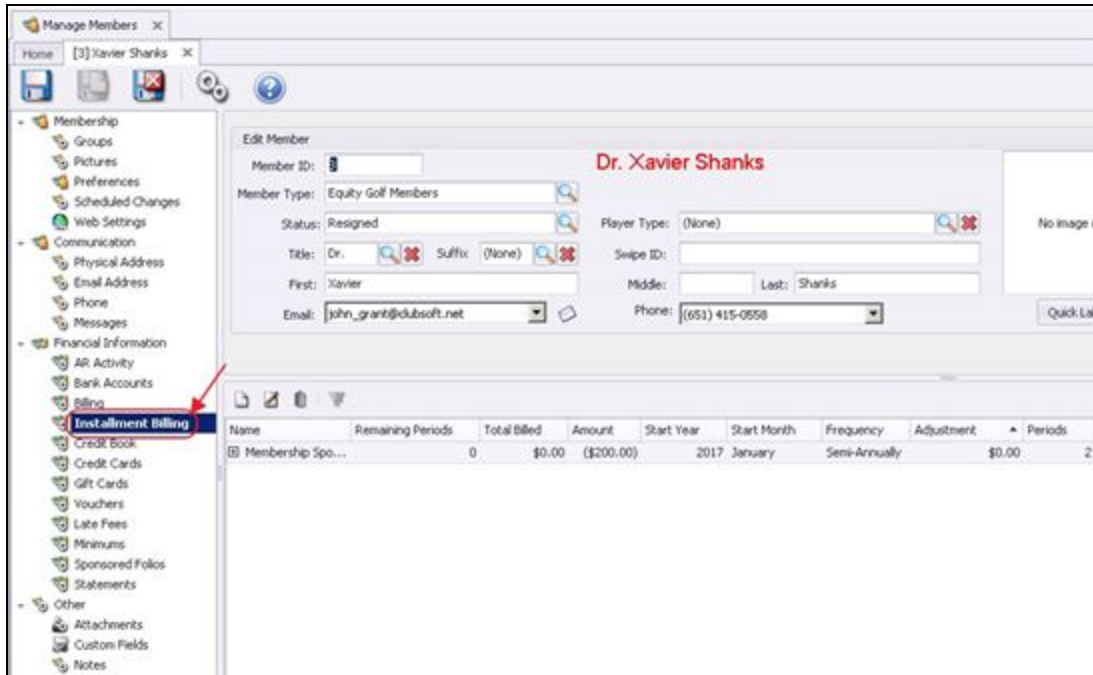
Manage Members ×

Home [3] Xavier Shanks ×

Membership
Groups
Pictures
Preferences
Scheduled Changes
Web Settings
Communication
Physical Address
Email Address
Phone
Messages
Financial Information
AR Activity
Bank Accounts
Billing
Installment Billing
Credit Book
Credit Cards
Gift Cards
Vouchers
Late Fees
Minimums
Sponsored Folios
Statements
Other
Attachments
Custom Fields
Notes

Edit Member
Member ID: 8
Dr. Xavier Shanks
Member Type: Equity Golf Members
Status: Resigned
Player Type: (None)
No image
Title: Dr.
Suffix (None)
Swipe ID:
First: Xavier
Middle:
Last: Shanks
Email: john_grant@clubsoft.net
Phone: (651) 415-0558
Quick La

| Name | Remaining Periods | Total Billed | Amount | Start Year | Start Month | Frequency | Adjustment | Periods |
|---|---|---|---|---|---|---|---|---|
| Membership Spo... | 0 | $0.00 | ($200.00) | 2017 | January | Semi-Annually | $0.00 | 2 |